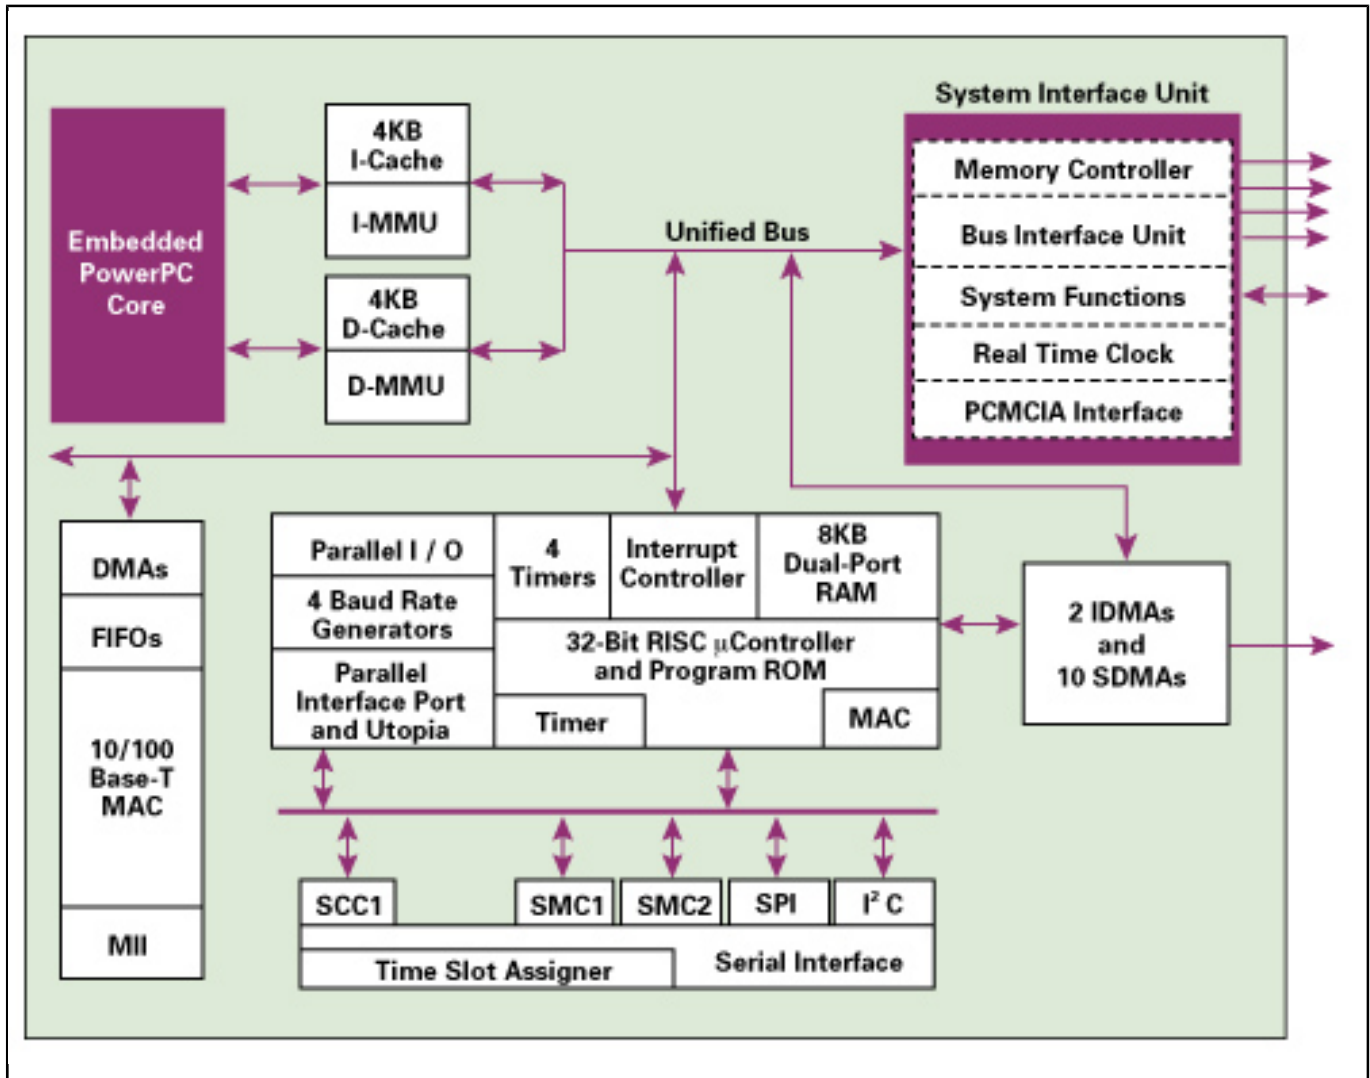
Embedded PowerPC Core

4KB I-Cache

I-MMU

4KB D-Cache

D-MMU

Unified Bus

System Interface Unit

Memory Controller

Bus Interface Unit

System Functions

Real Time Clock

PCMCIA Interface

DMAs

FIFOs

10/100 Base-T MAC

MII

Parallel I / O

4 Baud Rate Generators

Parallel Interface Port and Utopia

4 Timers

Interrupt Controller

8KB Dual-Port RAM

32-Bit RISC $\mu$Controller and Program ROM

Timer

MAC

2 IDMAs and 10 SDMAs

SCC1

SMC1

SMC2

SPI

$I^2C$

Time Slot Assigner

Serial Interface